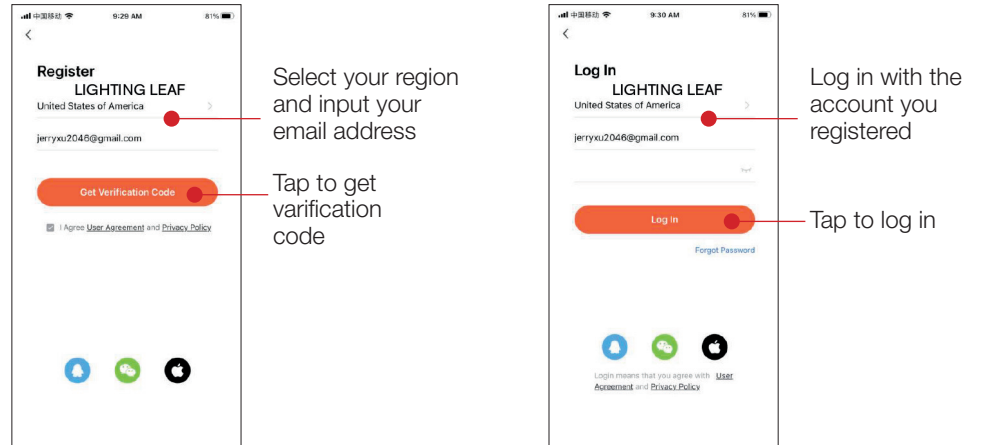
中国移动 9:29 AM 81%

<

Register
LIGHTING LEAF
United States of America >

jerryxu2046@gmail.com

Get Verification Code

I Agree User Agreement and Privacy Policy

Select your region and input your email address

Tap to get varification code

中国移动 9:30 AM 81%

<

Log In
LIGHTING LEAF
United States of America >

jerryxu2046@gmail.com

Log in

Forgot Password

Login means that you agree with User Agreement and Privacy Policy

Log in with the account you registered

Tap to log in